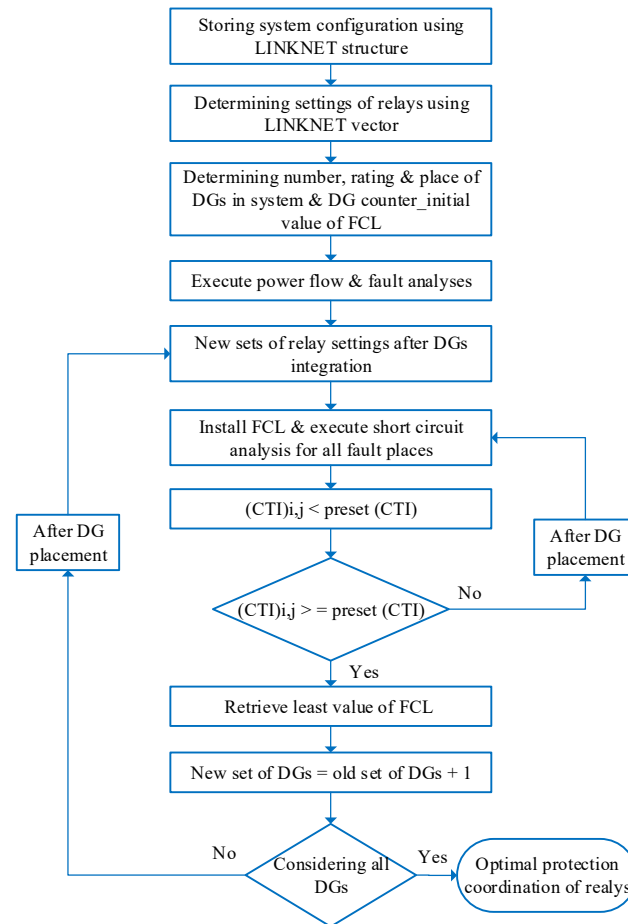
Storing system configuration using LINKNET structure

Determining settings of relays using LINKNET vector

Determining number, rating & place of DGs in system & DG counter_initial value of FCL

Execute power flow & fault analyses

New sets of relay settings after DGs integration

Install FCL & execute short circuit analysis for all fault places

(CTI)i,j < preset (CTI)

After DG placement

After DG placement

(CTI)i,j > = preset (CTI)

No

Yes

Retrieve least value of FCL

New set of DGs = old set of DGs + 1

No

Considering all DGs

Yes

Optimal protection coordination of realys